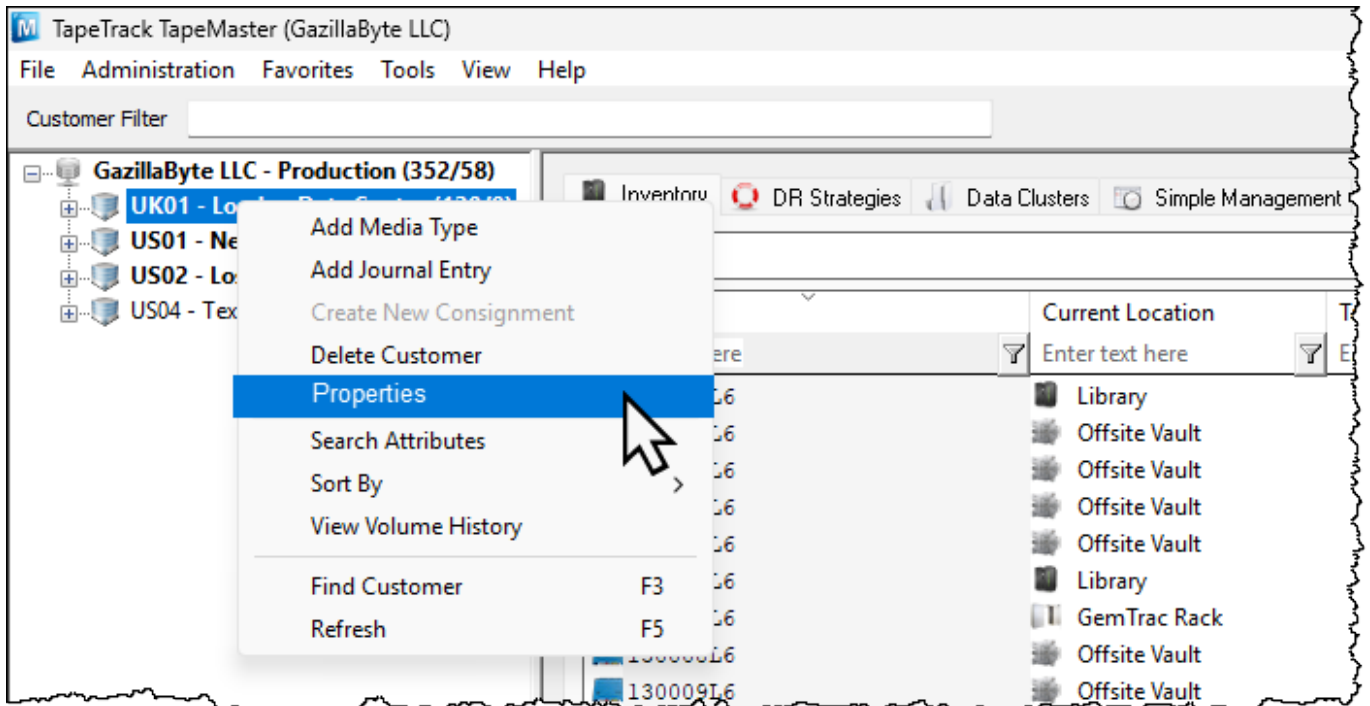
TapeTrack TapeMaster (GazillaByte LLC)

File Administration Favorites Tools View Help

Customer Filter

GazillaByte LLC - Production (352/58)
UK01 - Lo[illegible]
US01 - Ne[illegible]
US02 - Lo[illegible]
US04 - Tex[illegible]

Inventory DR Strategies Data Clusters Simple Management

Add Media Type
Add Journal Entry
Create New Consignment
Delete Customer
Properties
Search Attributes
Sort By
View Volume History
Find Customer F3
Refresh F5

| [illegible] | Current Location | T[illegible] |
|---|---|---|
| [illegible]ere | Enter text here | E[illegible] |
| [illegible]L6 | Library | |
| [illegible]L6 | Offsite Vault | |
| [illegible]L6 | Offsite Vault | |
| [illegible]L6 | Offsite Vault | |
| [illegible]L6 | Offsite Vault | |
| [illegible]L6 | Library | |
| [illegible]L6 | GemTrac Rack | |
| 130008L6 | Offsite Vault | |
| 130009L6 | Offsite Vault | |